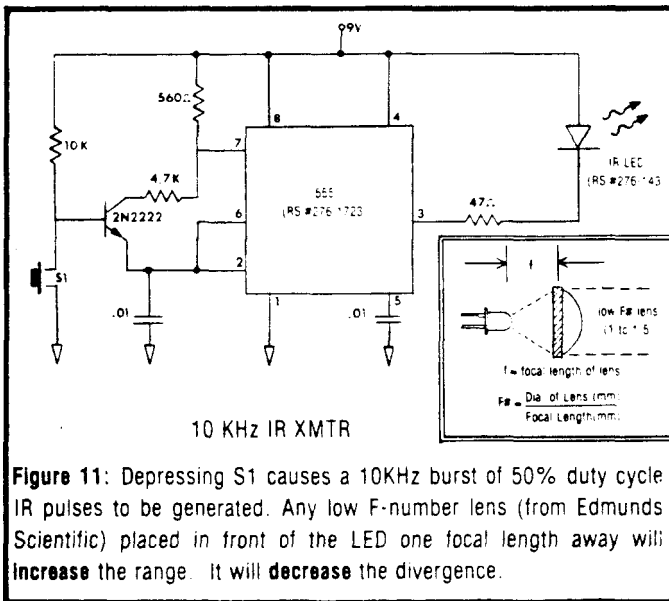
9V

560Ω

10K

4.7K

2N2222

S1

.01

8

4

7

6

2

1

5

555 (RS #276-1723)

3

47Ω

.01

IR LED (RS #276-143

f

low F# lens (1 to 1.5

f = focal length of lens

F# = $\frac{\text{Dia. of Lens (mm)}}{\text{Focal Length(mm)}}$

10 KHz IR XMTR

**Figure 11**: Depressing S1 causes a 10KHz burst of 50% duty cycle IR pulses to be generated. Any low F-number lens (from Edmunds Scientific) placed in front of the LED one focal length away will **increase** the range. It will **decrease** the divergence.